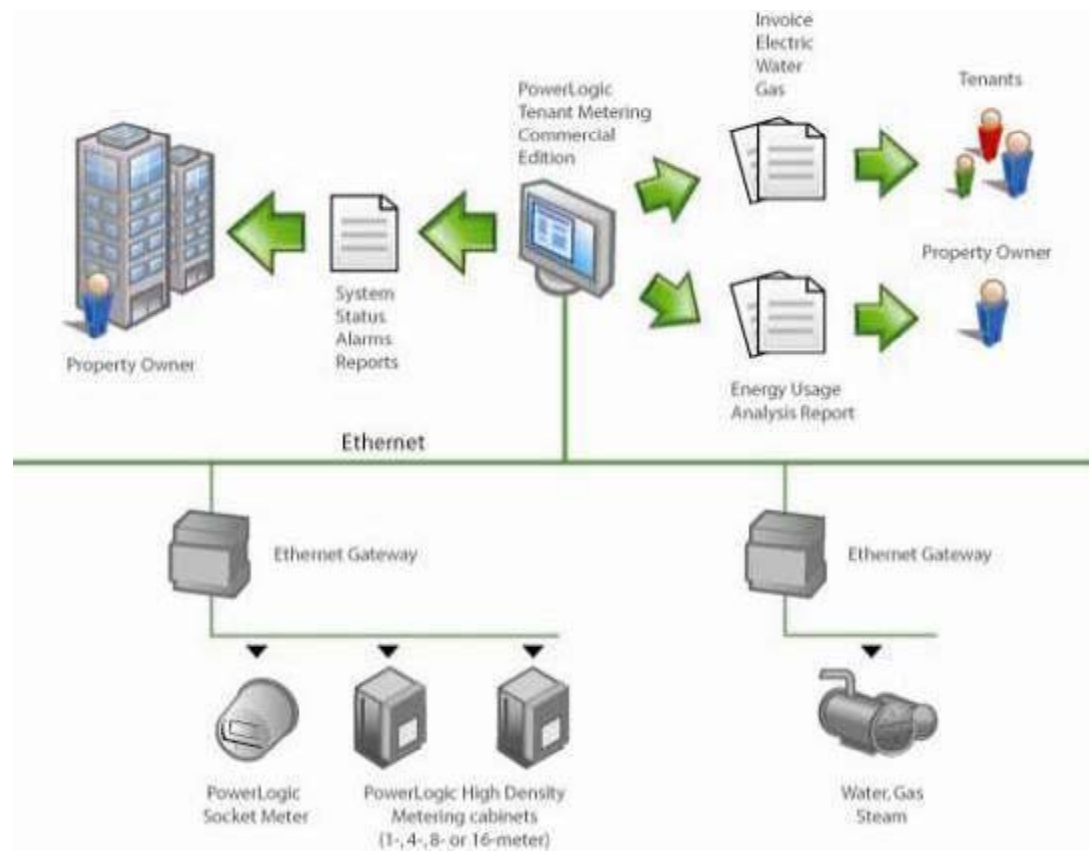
Property Owner

System
Status
Alarms
Reports

PowerLogic
Tenant Metering
Commercial
Edition

Invoice
Electric
Water
Gas

Tenants

Property Owner

Energy Usage
Analysis Report

Ethernet

Ethernet Gateway

Ethernet Gateway

PowerLogic
Socket Meter

PowerLogic High Density
Metering cabinets
(1-, 4-, 8- or 16-meter)

Water, Gas
Steam